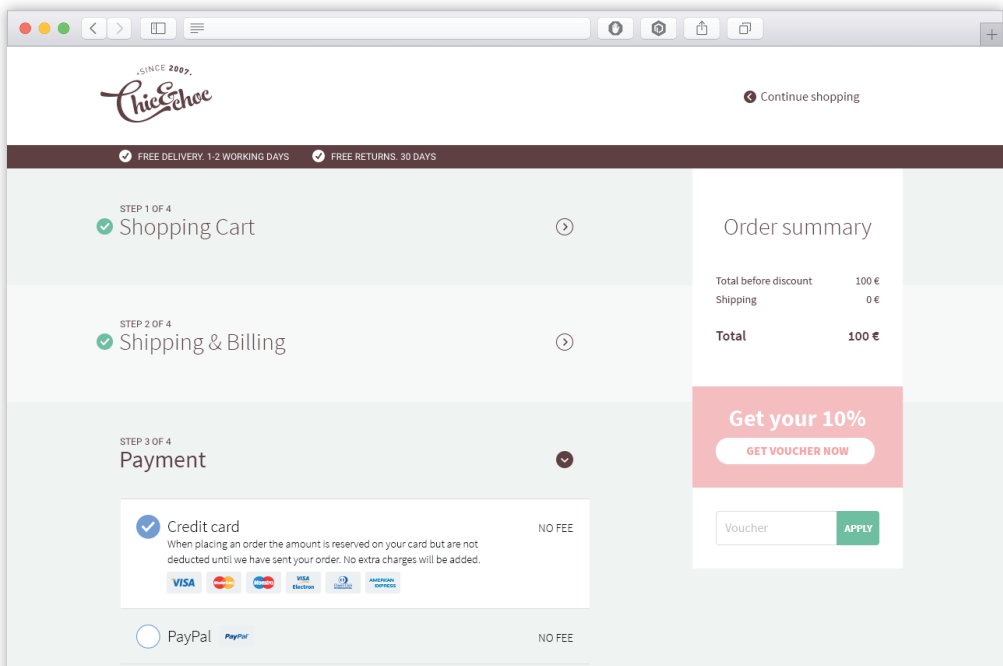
.SINCE 2007.
Chic&Choc

Continue shopping

FREE DELIVERY. 1-2 WORKING DAYS
FREE RETURNS. 30 DAYS

STEP 1 OF 4
Shopping Cart

STEP 2 OF 4
Shipping & Billing

STEP 3 OF 4
Payment

Credit card
NO FEE
When placing an order the amount is reserved on your card but are not deducted until we have sent your order. No extra charges will be added.
VISA MasterCard Maestro VISA Electron Diners Club AMERICAN EXPRESS

PayPal PayPal
NO FEE

Order summary

| Total before discount | 100 € |
|---|---|
| Shipping | 0 € |
| Total | 100 € |

Get your 10%
GET VOUCHER NOW

Voucher
APPLY